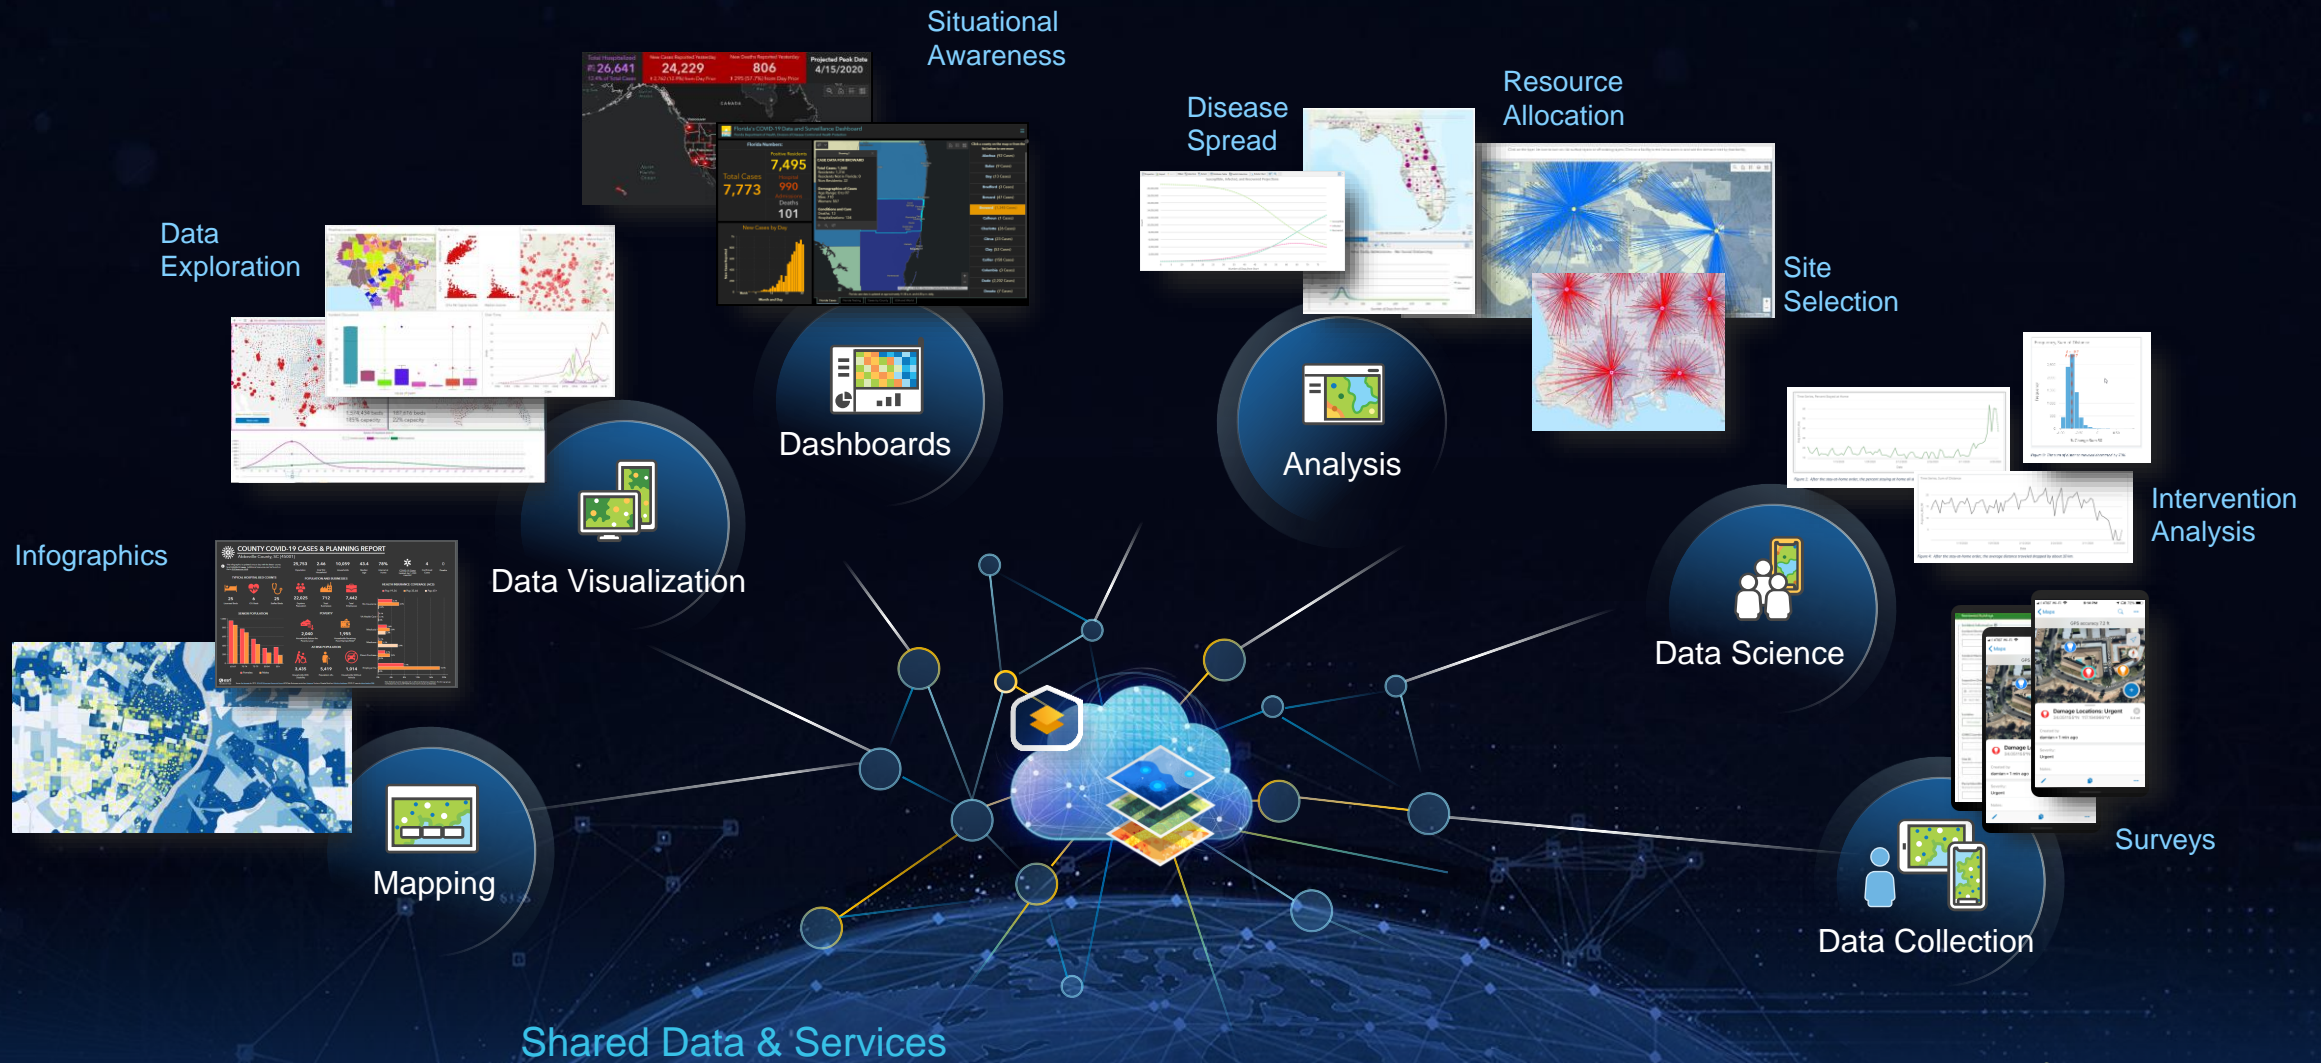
Situational Awareness

Disease Spread

Resource Allocation

Data Exploration

Site Selection

Total Hospitalized 26,641
New Cases Reported Yesterday 24,229
New Deaths Reported Yesterday 806
Projected Peak Date 4/15/2020

Florida's COVID-19 Data and Surveillance Dashboard

Total Cases 7,773
7,495
990
Deaths 101

Dashboards

Analysis

Intervention Analysis

Infographics

COUNTY COVID-19 CASES & PLANNING REPORT

Data Visualization

Data Science

Mapping

Surveys

Data Collection

Shared Data & Services